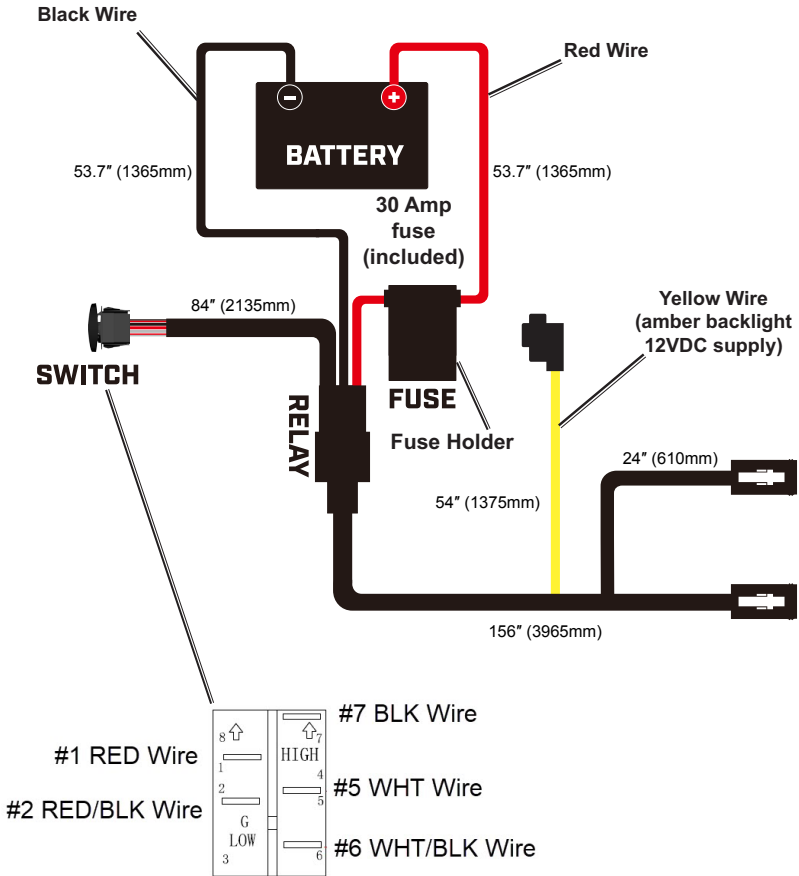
Black Wire

Red Wire

BATTERY

53.7″ (1365mm)

53.7″ (1365mm)

30 Amp fuse (included)

84″ (2135mm)

Yellow Wire (amber backlight 12VDC supply)

SWITCH

RELAY

FUSE

Fuse Holder

24″ (610mm)

54″ (1375mm)

156″ (3965mm)

#7 BLK Wire

8

7

HIGH

#1 RED Wire

1

4

#5 WHT Wire

2

5

#2 RED/BLK Wire

G

LOW

#6 WHT/BLK Wire

3

6